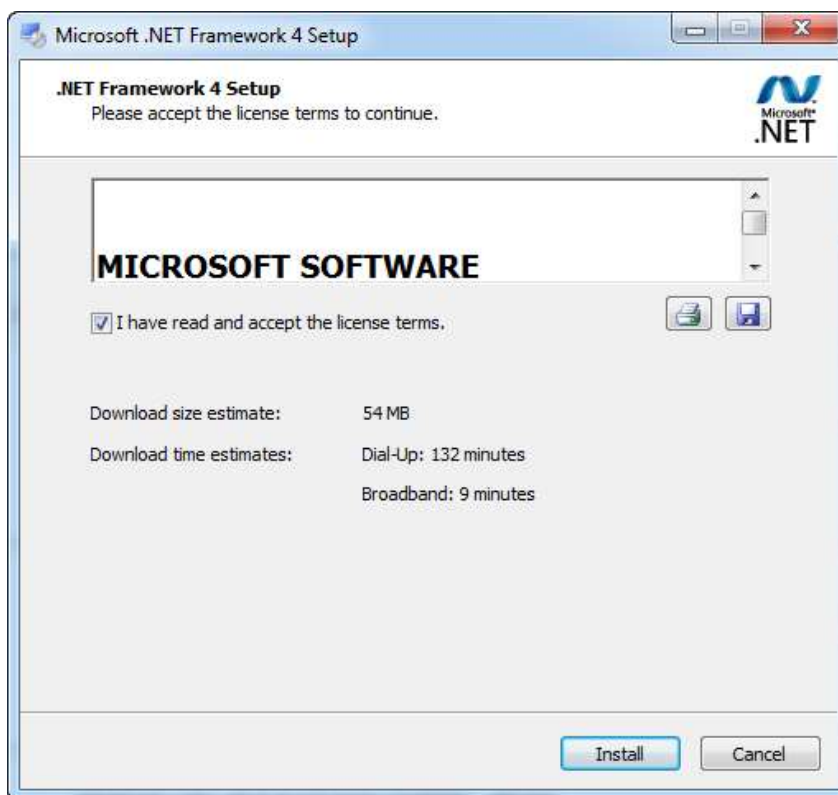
Microsoft .NET Framework 4 Setup

.NET Framework 4 Setup
Please accept the license terms to continue.

Microsoft
.NET

MICROSOFT SOFTWARE

I have read and accept the license terms.

Download size estimate: 54 MB

Download time estimates: Dial-Up: 132 minutes

Broadband: 9 minutes

Install Cancel